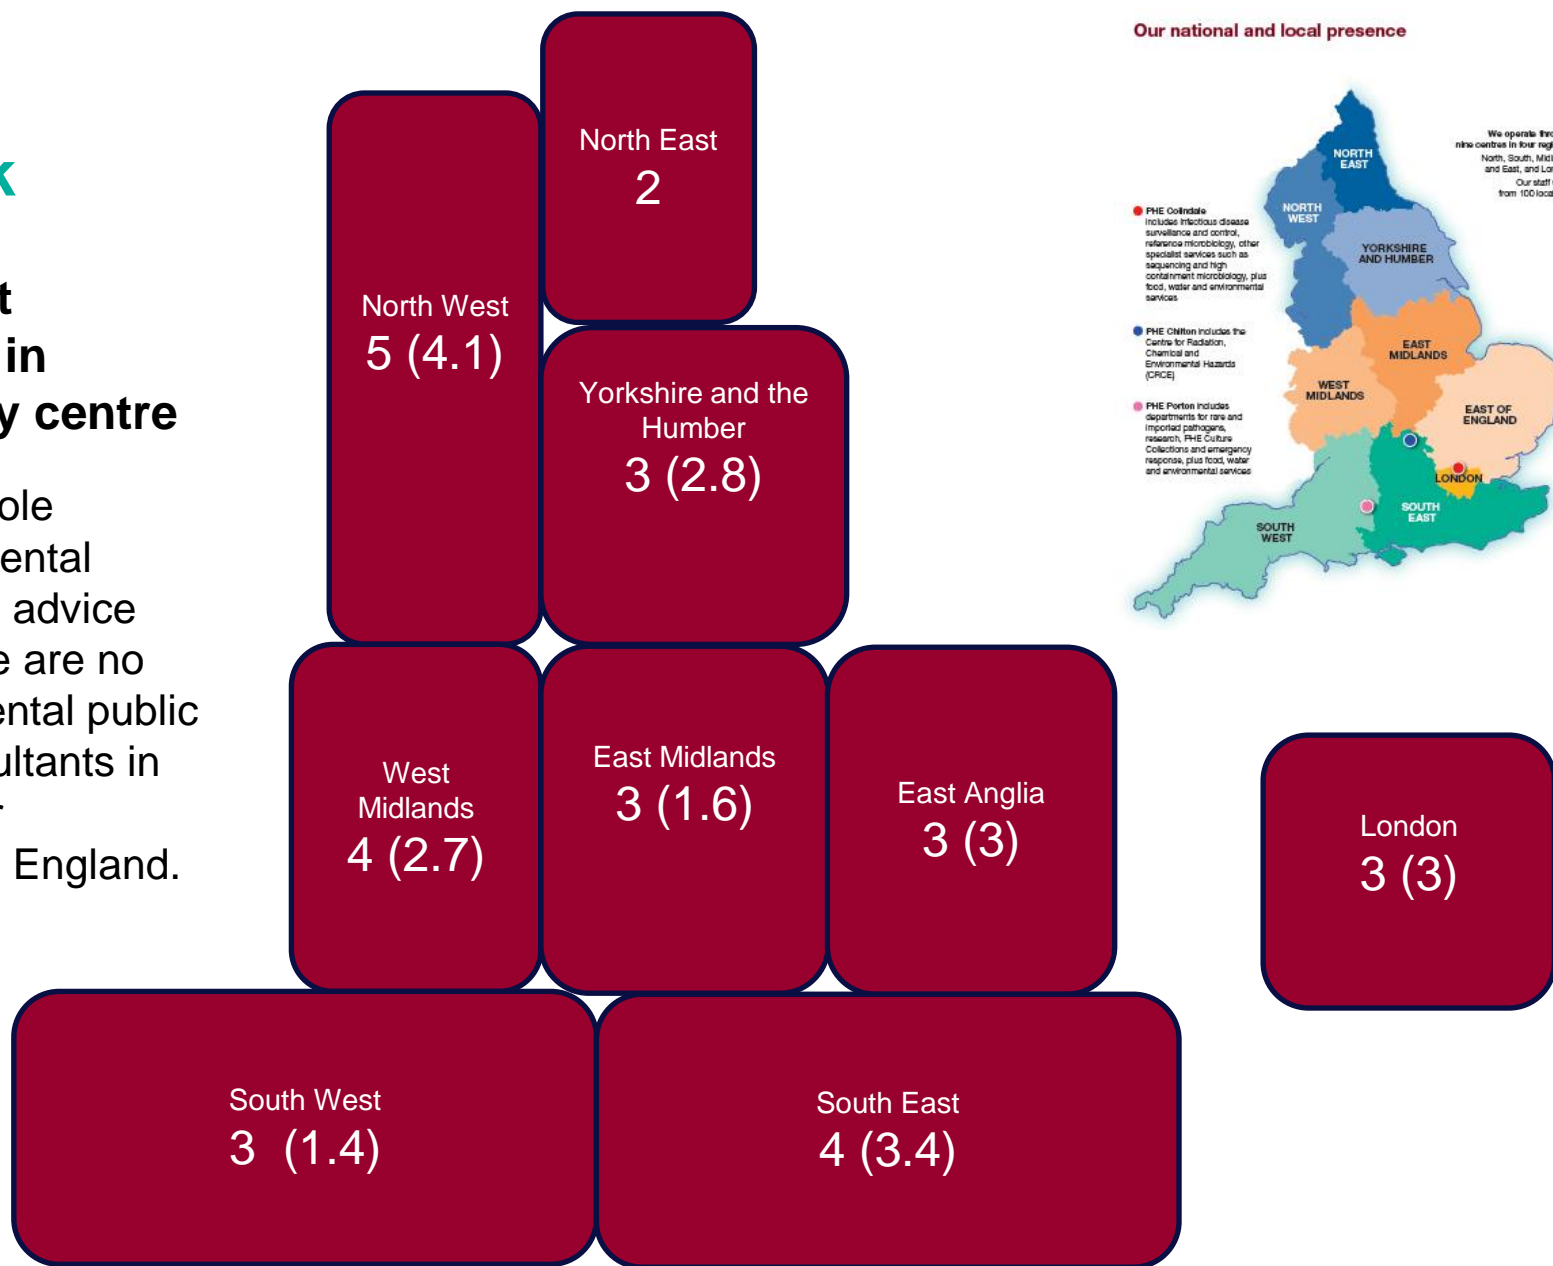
k

t
in
y centre

ole
ental
advice
e are no
ental public
ultants in
.
England.

North East
2

North West
5 (4.1)

Yorkshire and the Humber
3 (2.8)

West Midlands
4 (2.7)

East Midlands
3 (1.6)

East Anglia
3 (3)

London
3 (3)

South West
3 (1.4)

South East
4 (3.4)

Our national and local presence

PHE Colindale includes infectious disease surveillance and control, reference microbiology, other specialist services such as sequencing and high containment microbiology, plus food, water and environmental services

PHE Chilton includes the Centre for Radiation, Chemical and Environmental Hazards (CRCE)

PHE Porton includes departments for rare and imported pathogens, research, PHE Culture Collections and emergency response, plus food, water and environmental services

We operate thr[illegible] nine centres in four reg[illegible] North, South, Mid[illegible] and East, and Lon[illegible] Our staff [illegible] from 100 loca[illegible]

NORTH EAST
NORTH WEST
YORKSHIRE AND HUMBER
EAST MIDLANDS
WEST MIDLANDS
EAST OF ENGLAND
LONDON
SOUTH EAST
SOUTH WEST